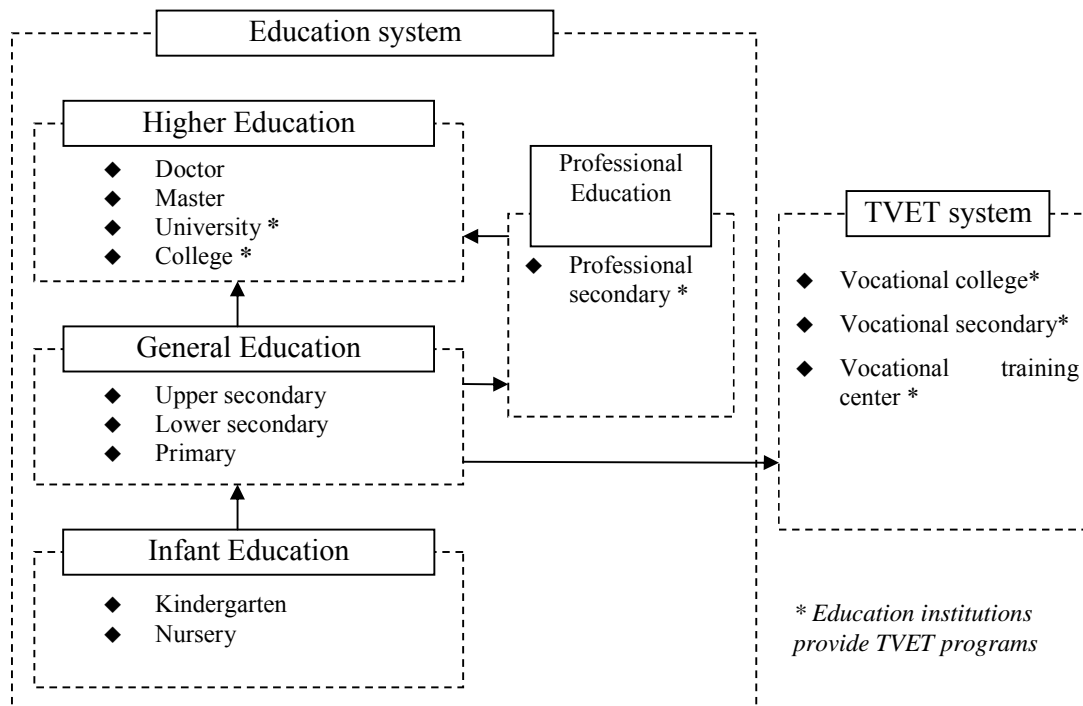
Education system

Higher Education
◆ Doctor
◆ Master
◆ University *
◆ College *

Professional Education
◆ Professional secondary *

TVET system
◆ Vocational college*
◆ Vocational secondary*
◆ Vocational training center *

General Education
◆ Upper secondary
◆ Lower secondary
◆ Primary

Infant Education
◆ Kindergarten
◆ Nursery

* Education institutions provide TVET programs